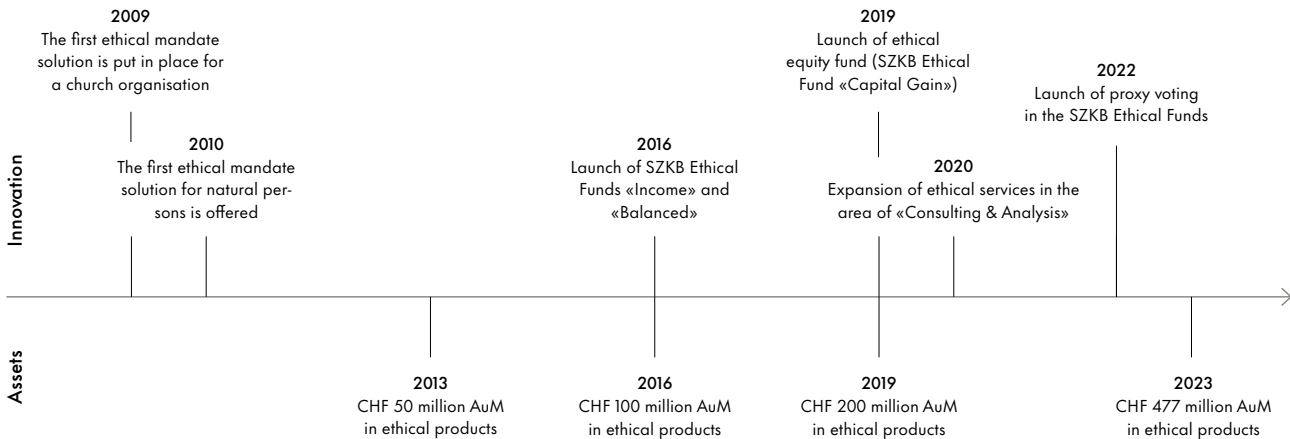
Innovation

2009
The first ethical mandate solution is put in place for a church organisation

2010
The first ethical mandate solution for natural persons is offered

2016
Launch of SZKB Ethical Funds «Income» and «Balanced»

2019
Launch of ethical equity fund (SZKB Ethical Fund «Capital Gain»)

2020
Expansion of ethical services in the area of «Consulting & Analysis»

2022
Launch of proxy voting in the SZKB Ethical Funds

Assets

2013
CHF 50 million AuM in ethical products

2016
CHF 100 million AuM in ethical products

2019
CHF 200 million AuM in ethical products

2023
CHF 477 million AuM in ethical products